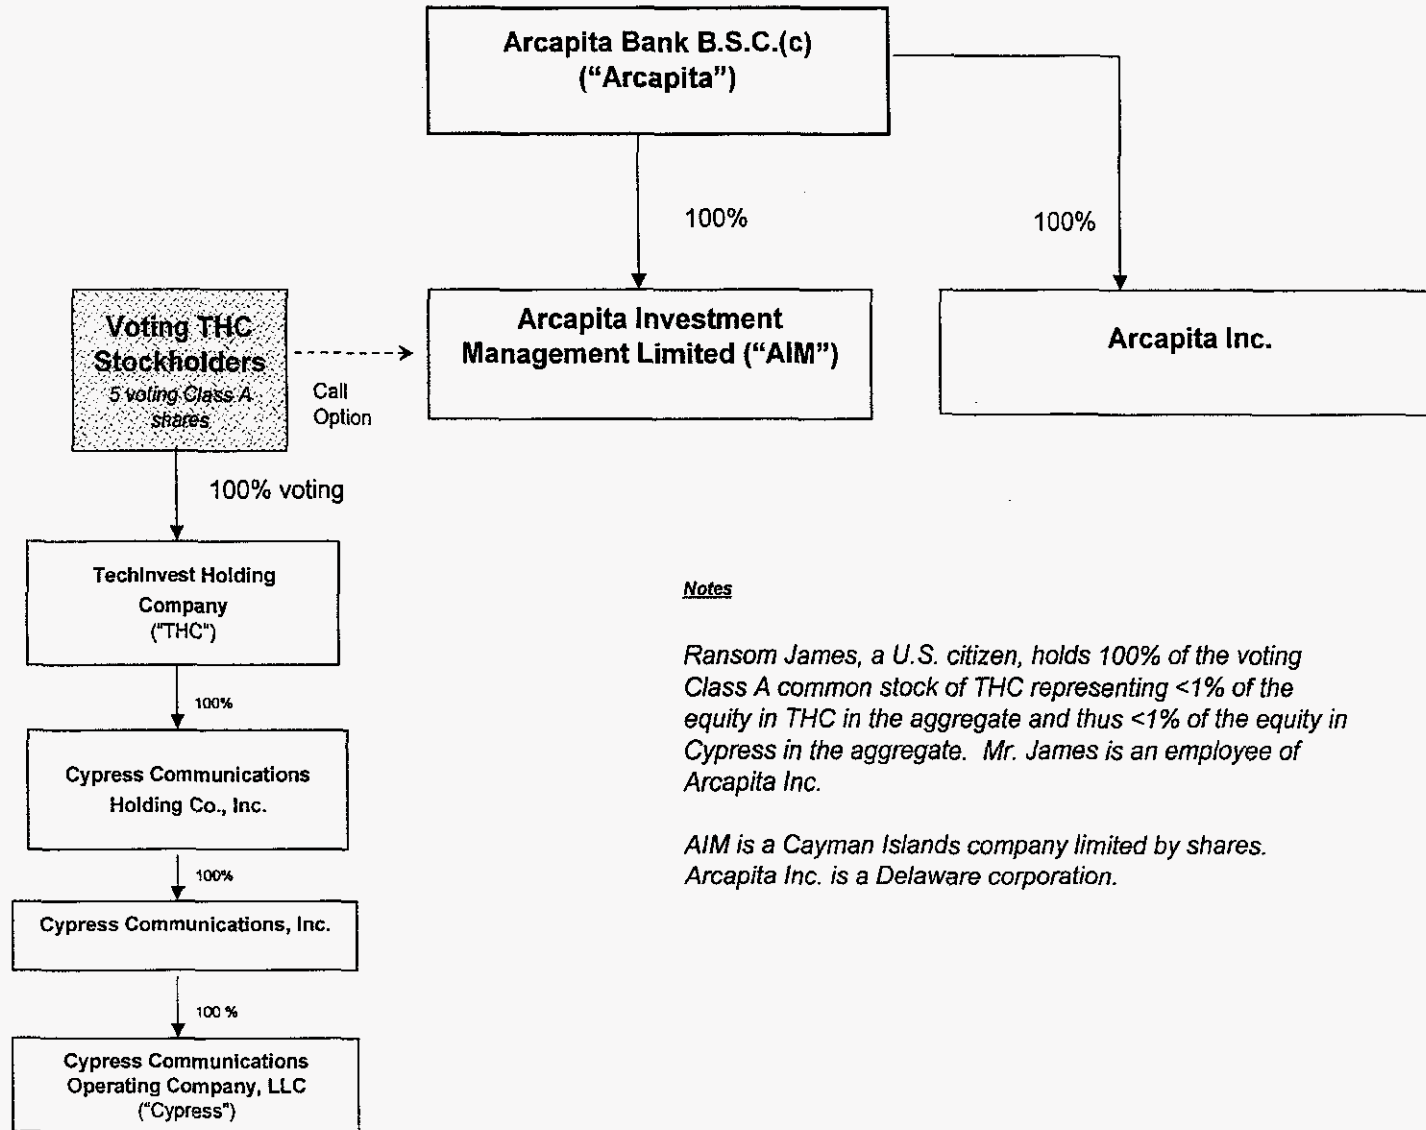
Arcapita Bank B.S.C.(c)
("Arcapita")

100%

100%

Voting THC Stockholders
5 voting Class A shares

Call Option

Arcapita Investment Management Limited ("AIM")

Arcapita Inc.

100% voting

TechInvest Holding Company
("THC")

100%

Cypress Communications Holding Co., Inc.

100%

Cypress Communications, Inc.

100 %

Cypress Communications Operating Company, LLC
("Cypress")

Notes

Ransom James, a U.S. citizen, holds 100% of the voting Class A common stock of THC representing <1% of the equity in THC in the aggregate and thus <1% of the equity in Cypress in the aggregate. Mr. James is an employee of Arcapita Inc.

AIM is a Cayman Islands company limited by shares. Arcapita Inc. is a Delaware corporation.